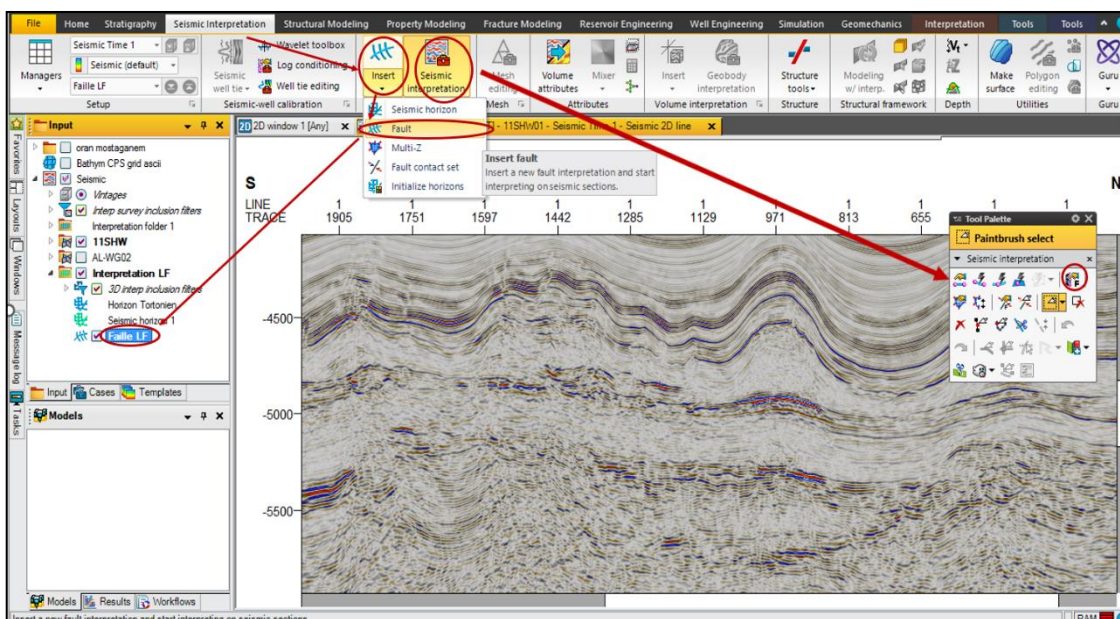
File Home Stratigraphy Seismic Interpretation Structural Modeling Property Modeling Fracture Modeling Reservoir Engineering Well Engineering Simulation Geomechanics Interpretation Tools Tools

Managers
Seismic Time 1
Seismic (default)
Faille LF
Setup

Seismic well tie
Wavelet toolbox
Log conditioning
Well tie editing
Seismic-well calibration

Insert
Seismic interpretation
Mesh editing
Mesh
Volume attributes
Mixer
Attributes
Insert
Geobody interpretation
Volume interpretation
Structure tools
Structure
Modeling w/ interp.
Structural framework
Depth
Make surface
Polygon editing
Utilities
Guru

Seismic horizon
Fault
Multi-Z
Fault contact set
Initialize horizons

Insert fault
Insert a new fault interpretation and start interpreting on seismic sections.

Input
oran mostaganem
Bathym CPS grid ascii
Seismic
Vintages
Interp survey inclusion filters
Interpretation folder 1
11SHW
AL-WG02
Interpretation LF
3D interp inclusion filters
Horizon Tortonien
Seismic horizon 1
Faille LF

Input Cases Templates
Models
Models Results Workflows

Favorites Layouts Windows Message log Tasks

2D window 1 [Any]
- 11SHW01 - Seismic Time 1 - Seismic 2D line

S
N
LINE TRACE
1 1905
1 1751
1 1597
1 1442
1 1285
1 1129
1 971
1 813
1 655
1
-4500
-5000
-5500

Tool Palette
Paintbrush select
Seismic interpretation

Insert a new fault interpretation and start interpreting on seismic sections.
RAM